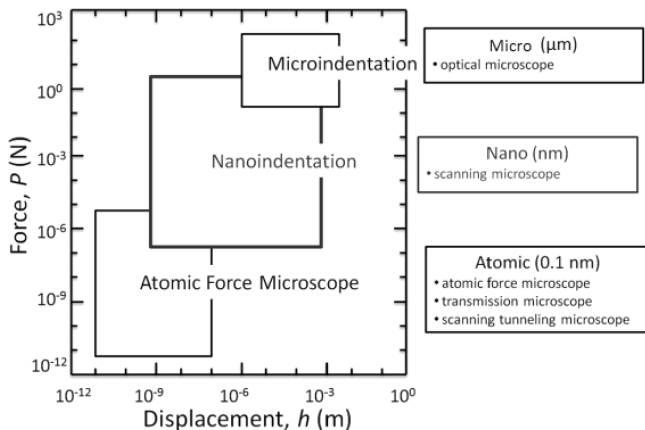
$10^3$
$10^0$
$10^{-3}$
$10^{-6}$
$10^{-9}$
$10^{-12}$

Force, $P$ (N)

Microindentation

Nanoindentation

Atomic Force Microscope

$10^{-12}$ $10^{-9}$ $10^{-6}$ $10^{-3}$ $10^0$

Displacement, $h$ (m)

Micro (μm)
• optical microscope

Nano (nm)
• scanning microscope

Atomic (0.1 nm)
• atomic force microscope
• transmission microscope
• scanning tunneling microscope